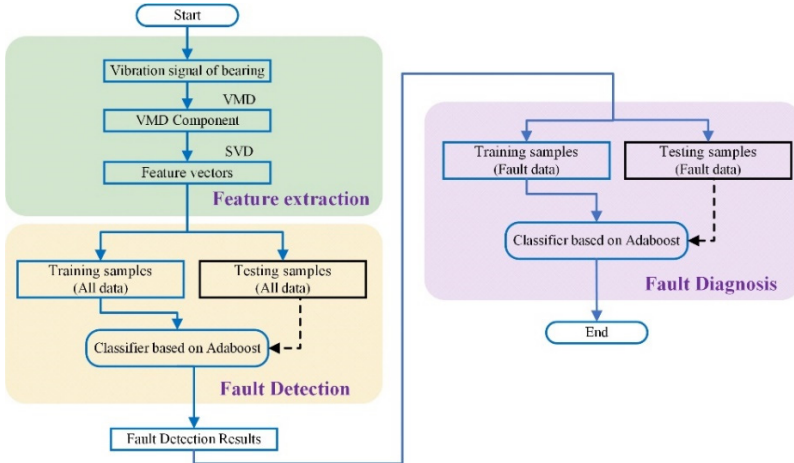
Start

Vibration signal of bearing

VMD

VMD Component

SVD

Feature vectors

Feature extraction

Training samples
(All data)

Testing samples
(All data)

Classifier based on Adaboost

Fault Detection

Fault Detection Results

Training samples
(Fault data)

Testing samples
(Fault data)

Classifier based on Adaboost

Fault Diagnosis

End